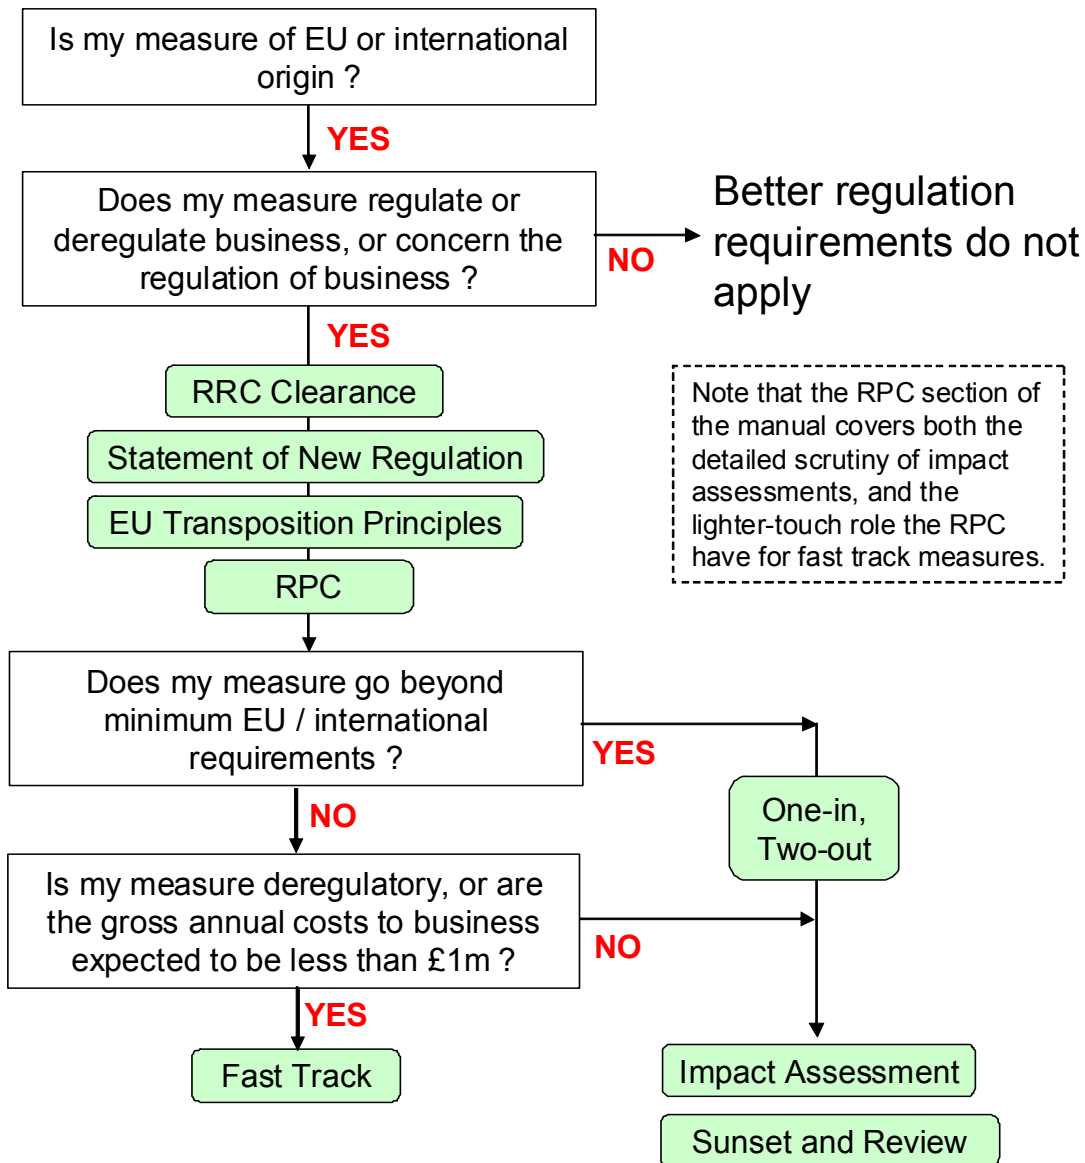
Is my measure of EU or international origin ?

YES

Does my measure regulate or deregulate business, or concern the regulation of business ?

NO

Better regulation requirements do not apply

YES

RRC Clearance

Statement of New Regulation

EU Transposition Principles

RPC

Note that the RPC section of the manual covers both the detailed scrutiny of impact assessments, and the lighter-touch role the RPC have for fast track measures.

Does my measure go beyond minimum EU / international requirements ?

YES

One-in, Two-out

NO

Is my measure deregulatory, or are the gross annual costs to business expected to be less than £1m ?

NO

YES

Fast Track

Impact Assessment

Sunset and Review